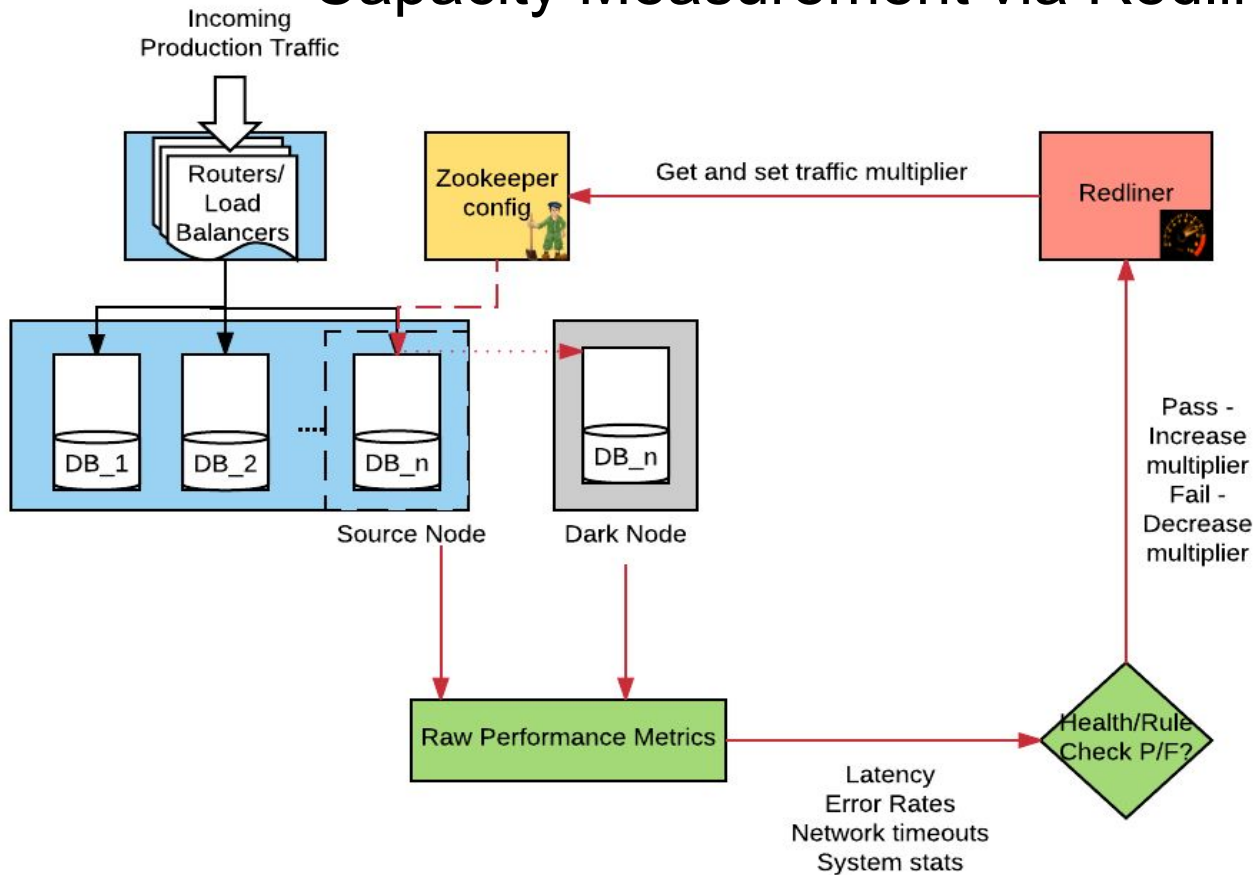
Capacity Measurement via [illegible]

Incoming Production Traffic

Routers/ Load Balancers

Zookeeper config

Get and set traffic multiplier

Redliner

DB_1

DB_2

....

DB_n

DB_n

Source Node

Dark Node

Pass - Increase multiplier Fail - Decrease multiplier

Raw Performance Metrics

Health/Rule Check P/F?

Latency
Error Rates
Network timeouts
System stats